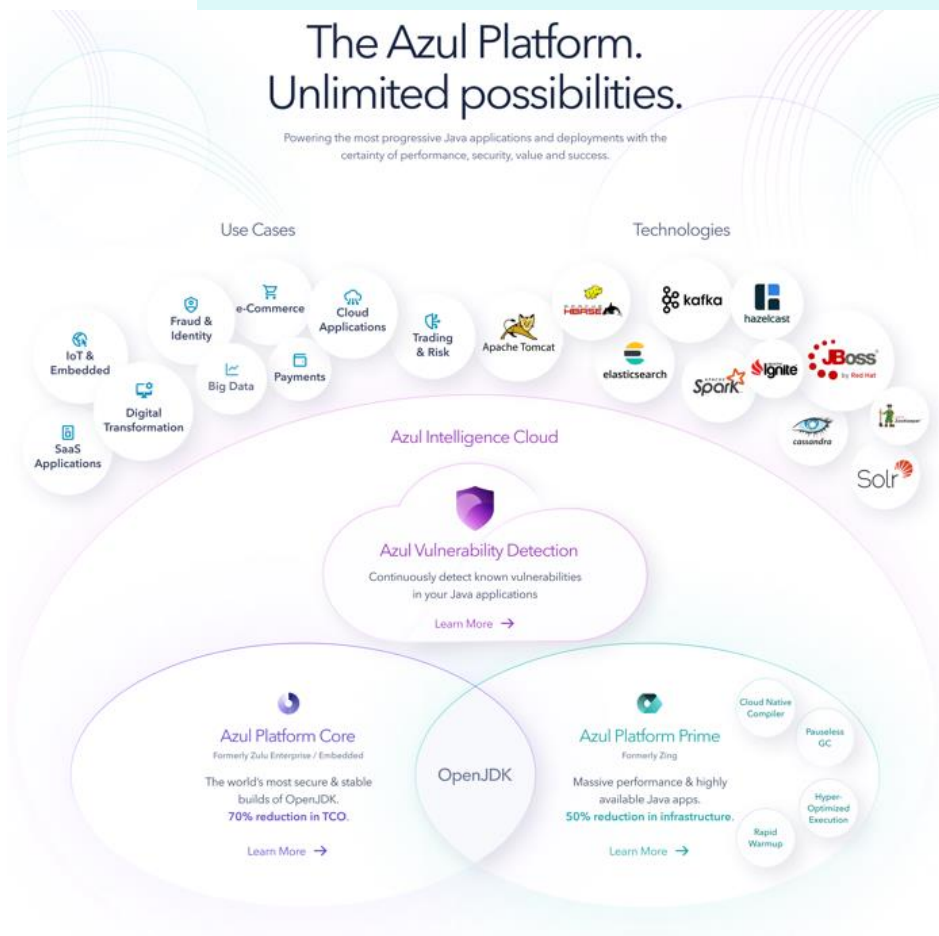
The Azul Platform.
Unlimited possibilities.

Powering the most progressive Java applications and deployments with the certainty of performance, security, value and success.

Use Cases

Technologies

IoT & Embedded

SaaS Applications

Digital Transformation

Fraud & Identity

Big Data

e-Commerce

Payments

Cloud Applications

Trading & Risk

Apache Tomcat

HBASE

kafka

hazelcast

elasticsearch

Spark

Ignite

JBoss by Red Hat

cassandra

Zookeeper

Solr

Azul Intelligence Cloud

Azul Vulnerability Detection

Continuously detect known vulnerabilities in your Java applications

Learn More →

Azul Platform Core

Formerly Zulu Enterprise / Embedded

The world's most secure & stable builds of OpenJDK.
70% reduction in TCO.

Learn More →

OpenJDK

Azul Platform Prime

Formerly Zing

Massive performance & highly available Java apps.
50% reduction in infrastructure.

Learn More →

Cloud Native Compiler

Pauseless GC

Hyper-Optimized Execution

Rapid Warmup